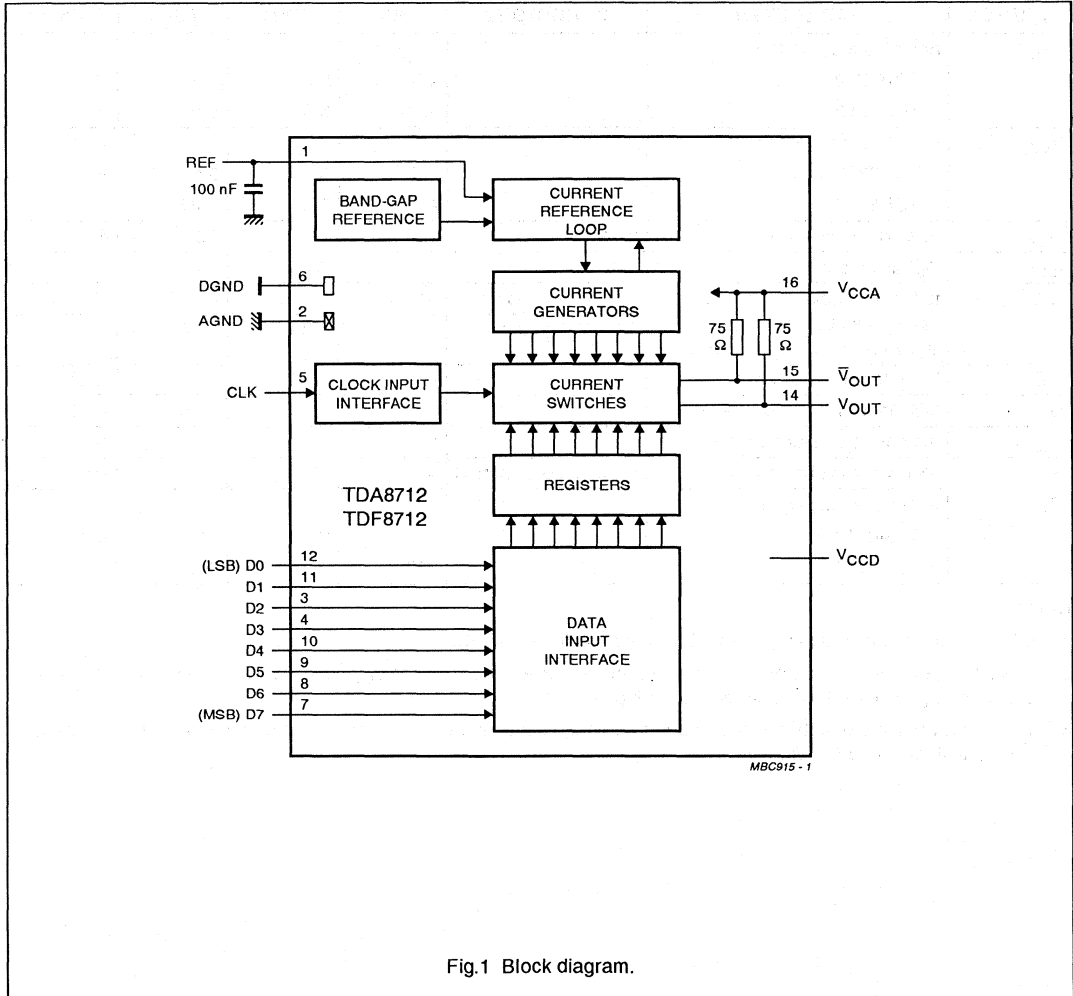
REF
1
100 nF
BAND-GAP REFERENCE
CURRENT REFERENCE LOOP
DGND
6
AGND
2
CURRENT GENERATORS
16
$V_{CCA}$
75 Ω
75 Ω
CLK
5
CLOCK INPUT INTERFACE
CURRENT SWITCHES
15
$\overline{V}_{OUT}$
14
$V_{OUT}$
REGISTERS
TDA8712
TDF8712
(LSB) D0
12
D1
11
D2
3
D3
4
D4
10
D5
9
D6
8
(MSB) D7
7
DATA INPUT INTERFACE
$V_{CCD}$
MBC915 - 1

Fig.1 Block diagram.